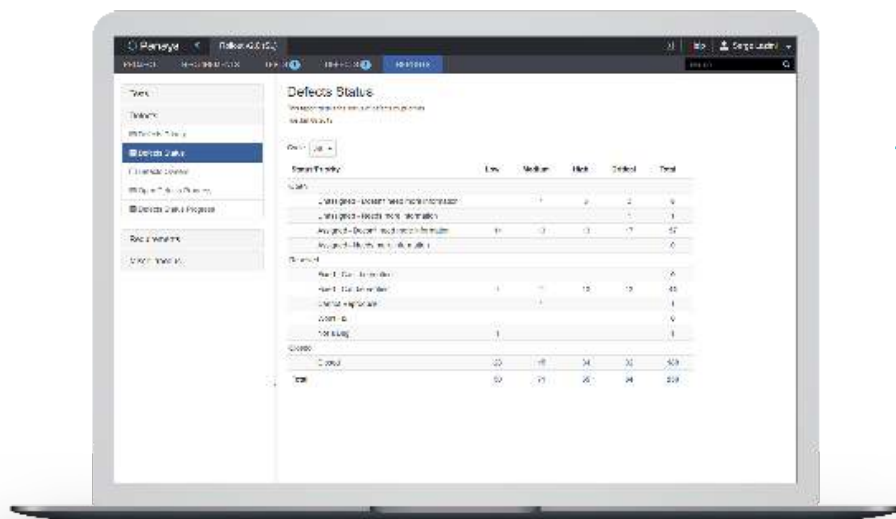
Panaya

Tests

Defects

Defects Status

Defects Status

Group: All

| Status/Priority | Low | Medium | High | Critical | Total |
|---|---|---|---|---|---|
| Open | | | | | |
| Unassigned - Doesn't need more information | | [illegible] | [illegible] | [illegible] | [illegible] |
| Unassigned - Needs more information | | | | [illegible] | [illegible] |
| Assigned - Doesn't need more information | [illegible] | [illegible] | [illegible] | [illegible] | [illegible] |
| Assigned - Needs more information | | | | | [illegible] |
| Resolved | | | | | |
| Ready for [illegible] | | | | | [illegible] |
| Ready for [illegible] | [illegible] | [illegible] | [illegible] | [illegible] | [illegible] |
| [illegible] | | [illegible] | | | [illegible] |
| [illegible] | | | | | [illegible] |
| Not a Bug | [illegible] | | | | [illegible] |
| Closed | | | | | |
| Closed | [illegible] | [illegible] | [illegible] | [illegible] | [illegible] |
| Total | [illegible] | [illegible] | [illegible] | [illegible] | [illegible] |